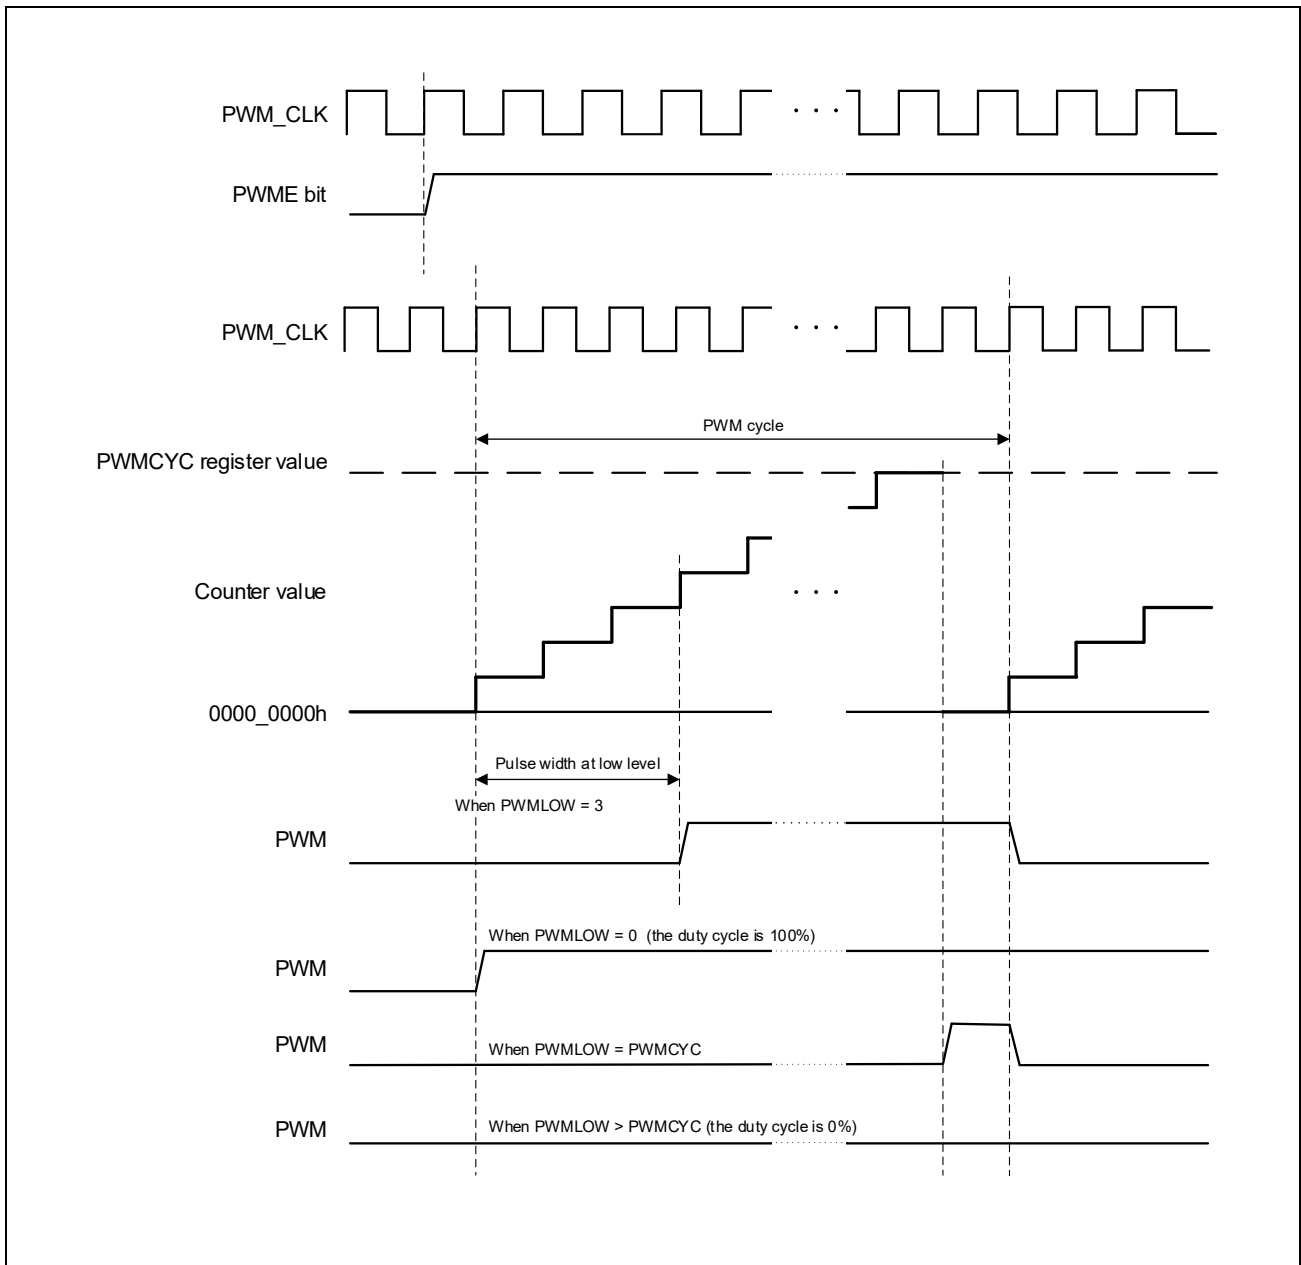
PWM_CLK

PWME bit

PWM_CLK

PWM cycle

PWMCYC register value

Counter value

0000_0000h

Pulse width at low level

When PWMLOW = 3

PWM

When PWMLOW = 0 (the duty cycle is 100%)

PWM

PWM

When PWMLOW = PWMCYC

PWM

When PWMLOW > PWMCYC (the duty cycle is 0%)